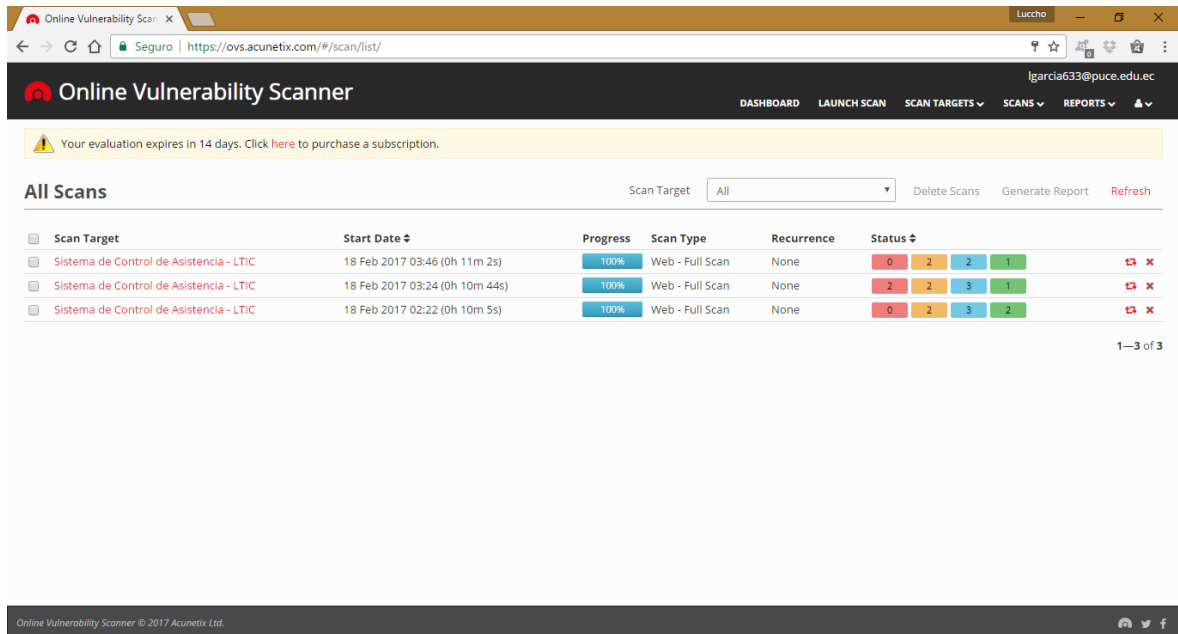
Online Vulnerability Scan ×

Luccho

Seguro | https://ovs.acunetix.com/#/scan/list/

Online Vulnerability Scanner

lgarcia633@puce.edu.ec

DASHBOARD LAUNCH SCAN SCAN TARGETS SCANS REPORTS

Your evaluation expires in 14 days. Click here to purchase a subscription.

All Scans

Scan Target All Delete Scans Generate Report Refresh

| | Scan Target | Start Date | Progress | Scan Type | Recurrence | Status | | | |
|---|---|---|---|---|---|---|---|---|---|
| | Sistema de Control de Asistencia - LTIC | 18 Feb 2017 03:46 (0h 11m 2s) | 100% | Web - Full Scan | None | 0 | 2 | 2 | 1 |
| | Sistema de Control de Asistencia - LTIC | 18 Feb 2017 03:24 (0h 10m 44s) | 100% | Web - Full Scan | None | 2 | 2 | 3 | 1 |
| | Sistema de Control de Asistencia - LTIC | 18 Feb 2017 02:22 (0h 10m 5s) | 100% | Web - Full Scan | None | 0 | 2 | 3 | 2 |

1—3 of 3

Online Vulnerability Scanner © 2017 Acunetix Ltd.